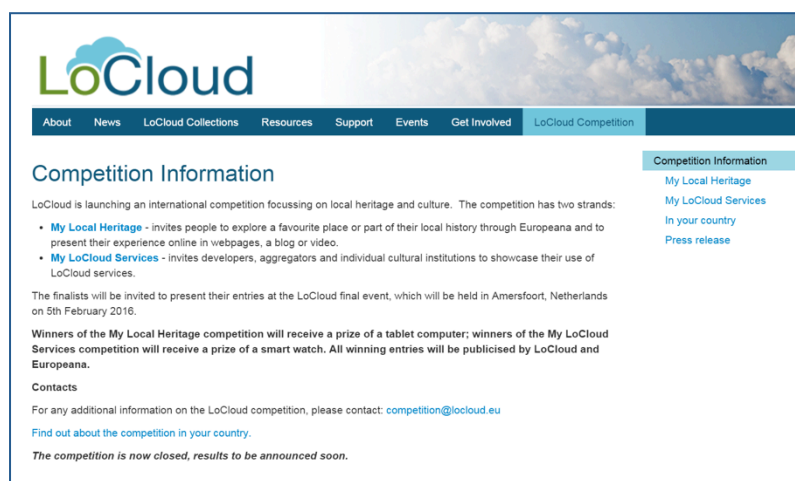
LoCloud

About News LoCloud Collections Resources Support Events Get Involved LoCloud Competition

Competition Information

LoCloud is launching an international competition focussing on local heritage and culture. The competition has two strands:

- **My Local Heritage** - invites people to explore a favourite place or part of their local history through Europeana and to present their experience online in webpages, a blog or video.
- **My LoCloud Services** - invites developers, aggregators and individual cultural institutions to showcase their use of LoCloud services.

The finalists will be invited to present their entries at the LoCloud final event, which will be held in Amersfoort, Netherlands on 5th February 2016.

**Winners of the My Local Heritage competition will receive a prize of a tablet computer; winners of the My LoCloud Services competition will receive a prize of a smart watch. All winning entries will be publicised by LoCloud and Europeana.**

**Contacts**

For any additional information on the LoCloud competition, please contact: competition@locloud.eu

Find out about the competition in your country.

***The competition is now closed, results to be announced soon.***

Competition Information
My Local Heritage
My LoCloud Services
In your country
Press release